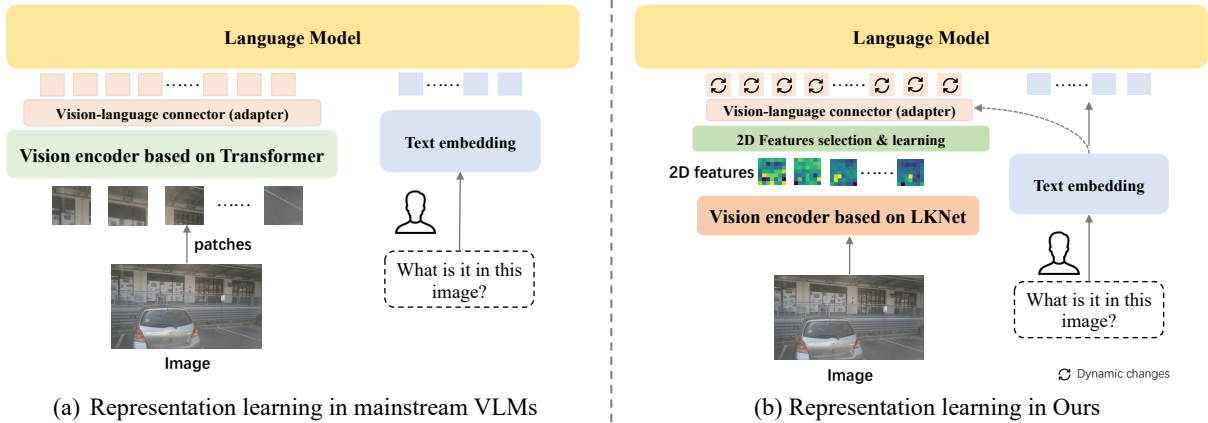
Language Model

Vision-language connector (adapter)

Vision encoder based on Transformer

Text embedding

patches

What is it in this image?

Image

(a) Representation learning in mainstream VLMs

Language Model

Vision-language connector (adapter)

2D Features selection & learning

2D features

Vision encoder based on LKNet

Text embedding

What is it in this image?

Image

Dynamic changes

(b) Representation learning in Ours